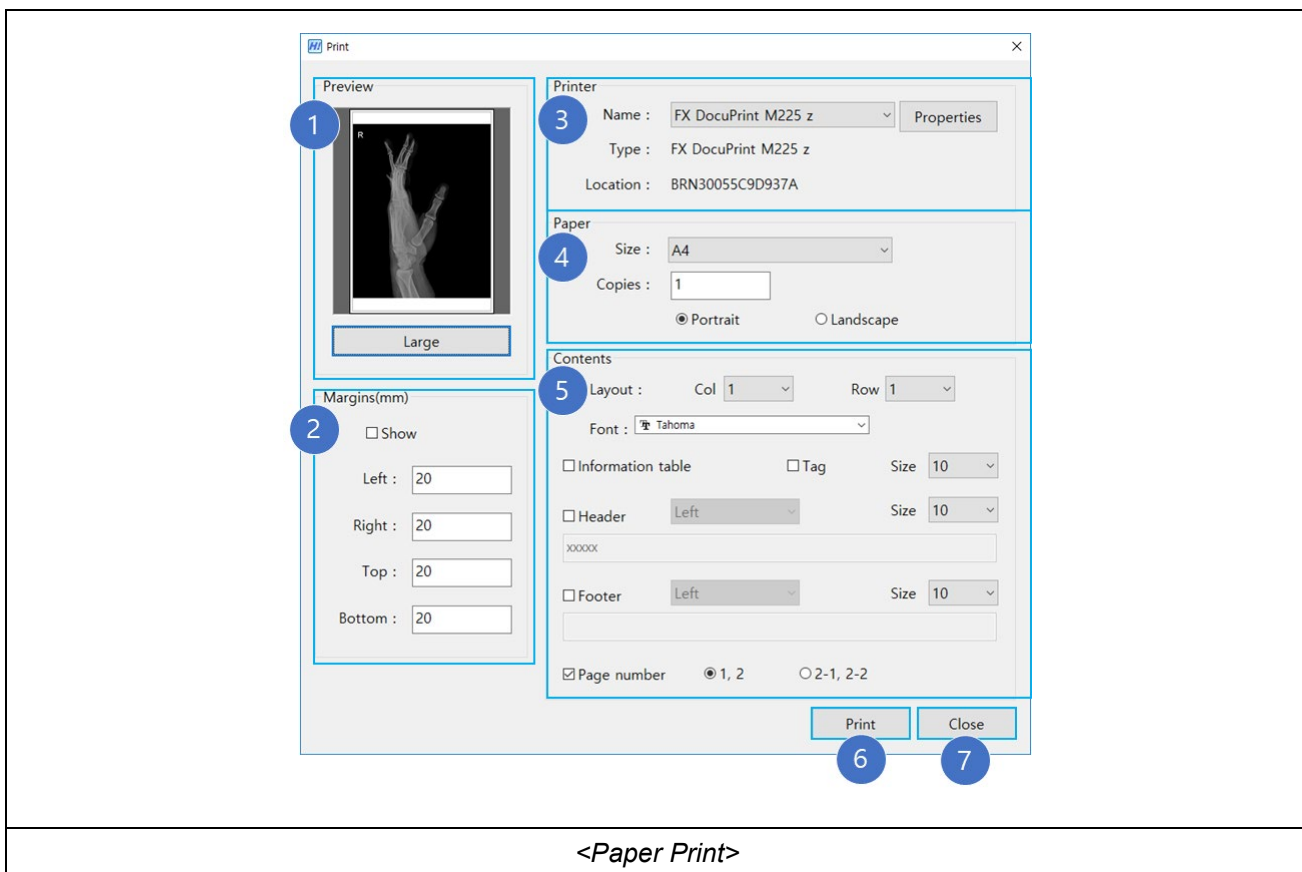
Print

Preview

R

1

Large

Margins(mm)

2

☐ Show

Left : 20

Right : 20

Top : 20

Bottom : 20

Printer

3

Name : FX DocuPrint M225 z

Properties

Type : FX DocuPrint M225 z

Location : BRN30055C9D937A

Paper

4

Size : A4

Copies : 1

◉ Portrait ○ Landscape

Contents

5

Layout : Col 1 Row 1

Font : Tahoma

☐ Information table ☐ Tag Size 10

☐ Header Left Size 10

xxxxx

☐ Footer Left Size 10

☑ Page number ◉ 1, 2 ○ 2-1, 2-2

Print

Close

6

7

<Paper Print>